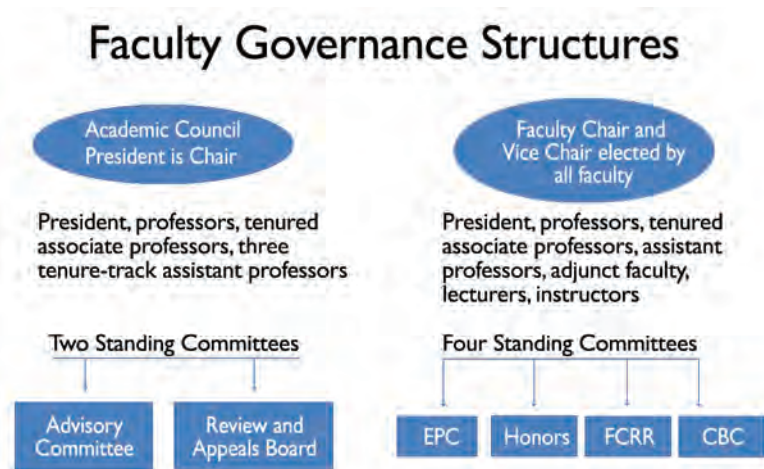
Faculty Governance Structures

Academic Council
President is Chair

President, professors, tenured associate professors, three tenure-track assistant professors

Two Standing Committees

Advisory Committee

Review and Appeals Board

Faculty Chair and Vice Chair elected by all faculty

President, professors, tenured associate professors, assistant professors, adjunct faculty, lecturers, instructors

Four Standing Committees

EPC

Honors

FCRR

CBC